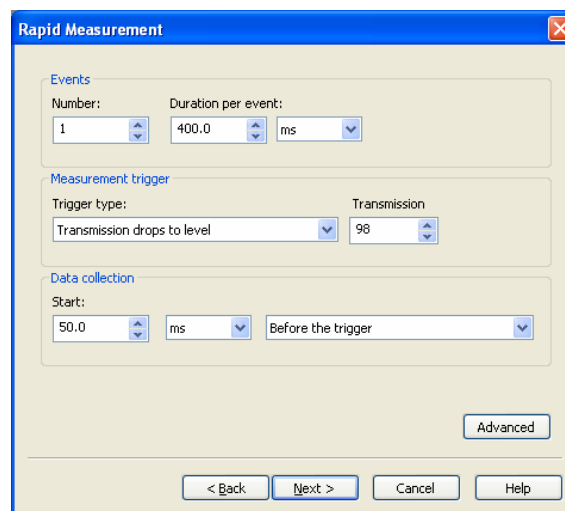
Rapid Measurement

Events

Number:

1

Duration per event:

400.0

ms

Measurement trigger

Trigger type:

Transmission drops to level

Transmission

98

Data collection

Start:

50.0

ms

Before the trigger

Advanced

< Back

Next >

Cancel

Help